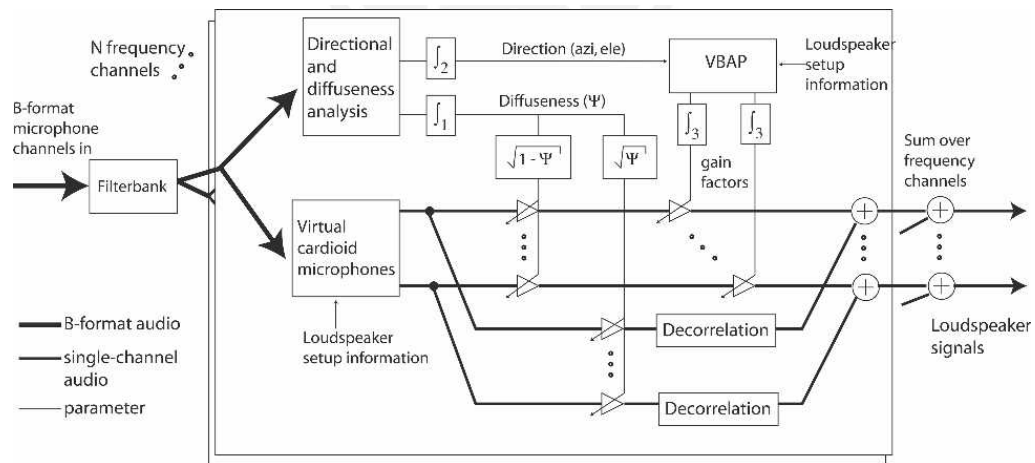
N frequency channels

B-format microphone channels in

Filterbank

Directional and diffuseness analysis

$\int_2$

Direction (azi, ele)

VBAP

Loudspeaker setup information

$\int_1$

Diffuseness ($\Psi$)

$\sqrt{1-\Psi}$

$\sqrt{\Psi}$

$\int_3$

$\int_3$

gain factors

Sum over frequency channels

Virtual cardioid microphones

Loudspeaker setup information

Decorrelation

Decorrelation

Loudspeaker signals

B-format audio

single-channel audio

parameter